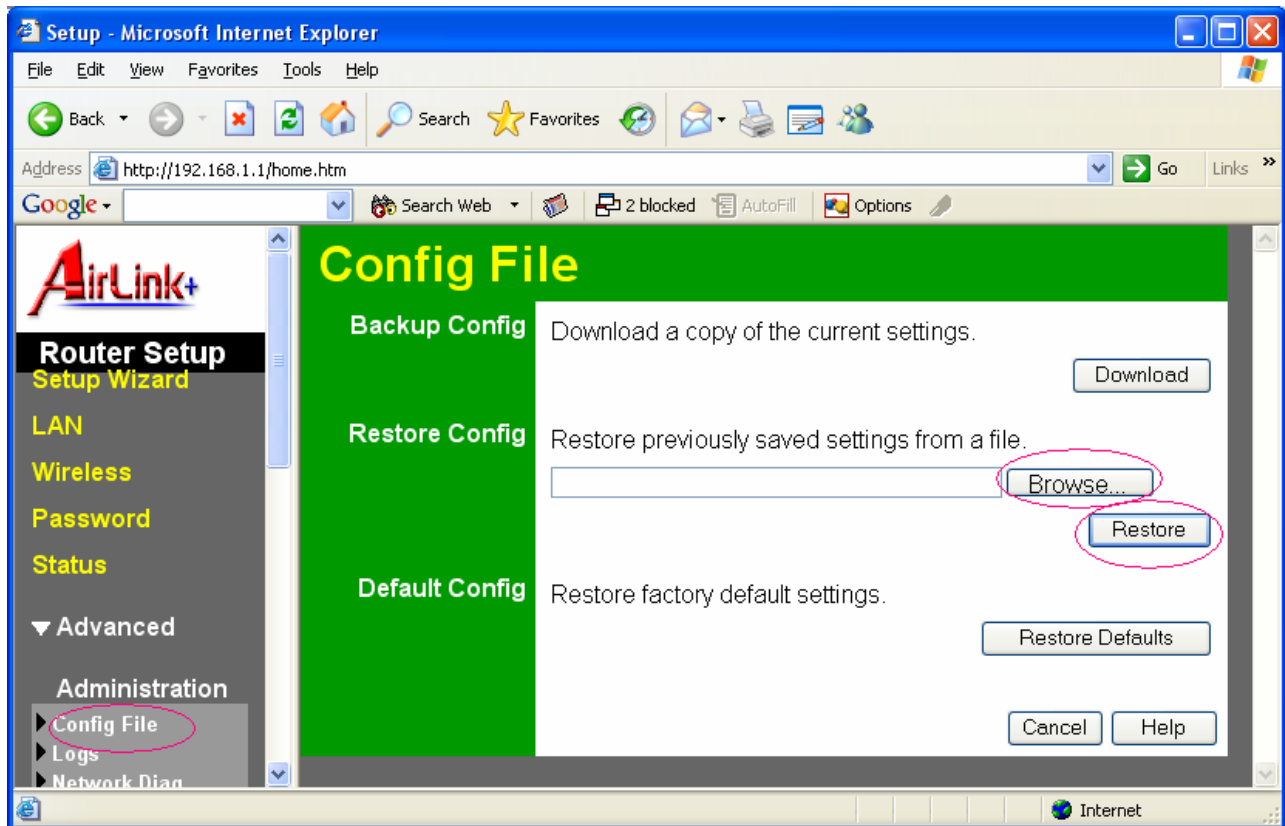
Setup - Microsoft Internet Explorer

File Edit View Favorites Tools Help

Back Search Favorites

Address http://192.168.1.1/home.htm Go Links »

Google Search Web 2 blocked AutoFill Options

AirLink+

Router Setup

Setup Wizard

LAN

Wireless

Password

Status

▼Advanced

Administration

Config File

Logs

Network Diag

Config File

Backup Config

Download a copy of the current settings.

Download

Restore Config

Restore previously saved settings from a file.

Browse...

Restore

Default Config

Restore factory default settings.

Restore Defaults

Cancel Help

Internet